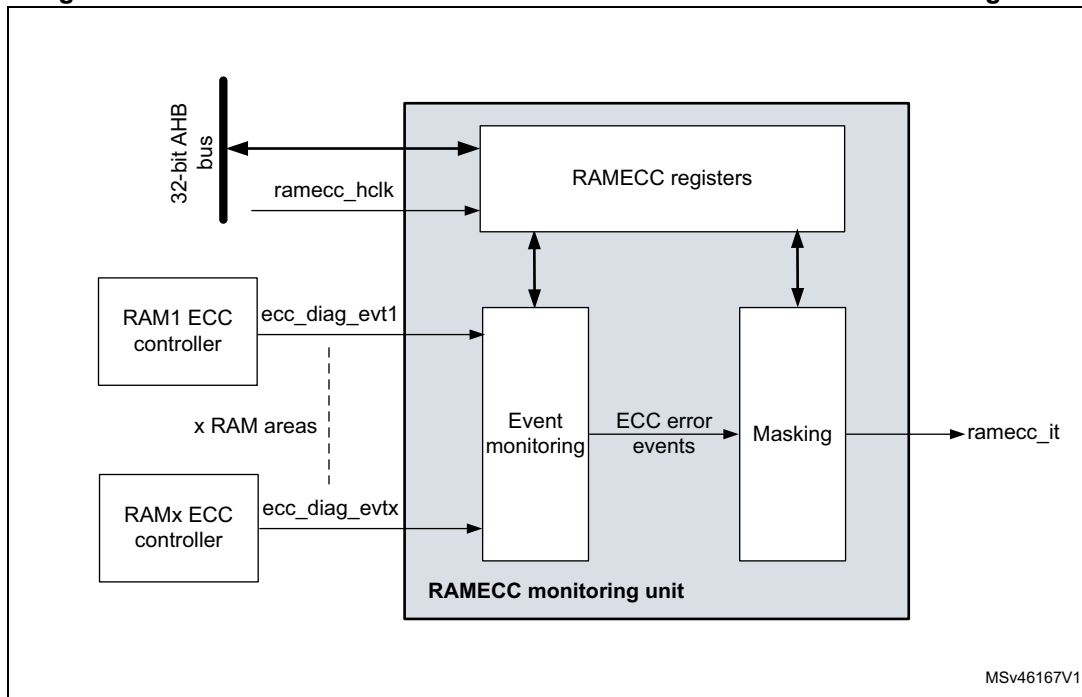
32-bit AHB bus

ramecc_hclk

RAMECC registers

RAM1 ECC controller

ecc_diag_evt1

x RAM areas

RAMx ECC controller

ecc_diag_evtx

Event monitoring

ECC error events

Masking

ramecc_it

RAMECC monitoring unit

MSv46167V1